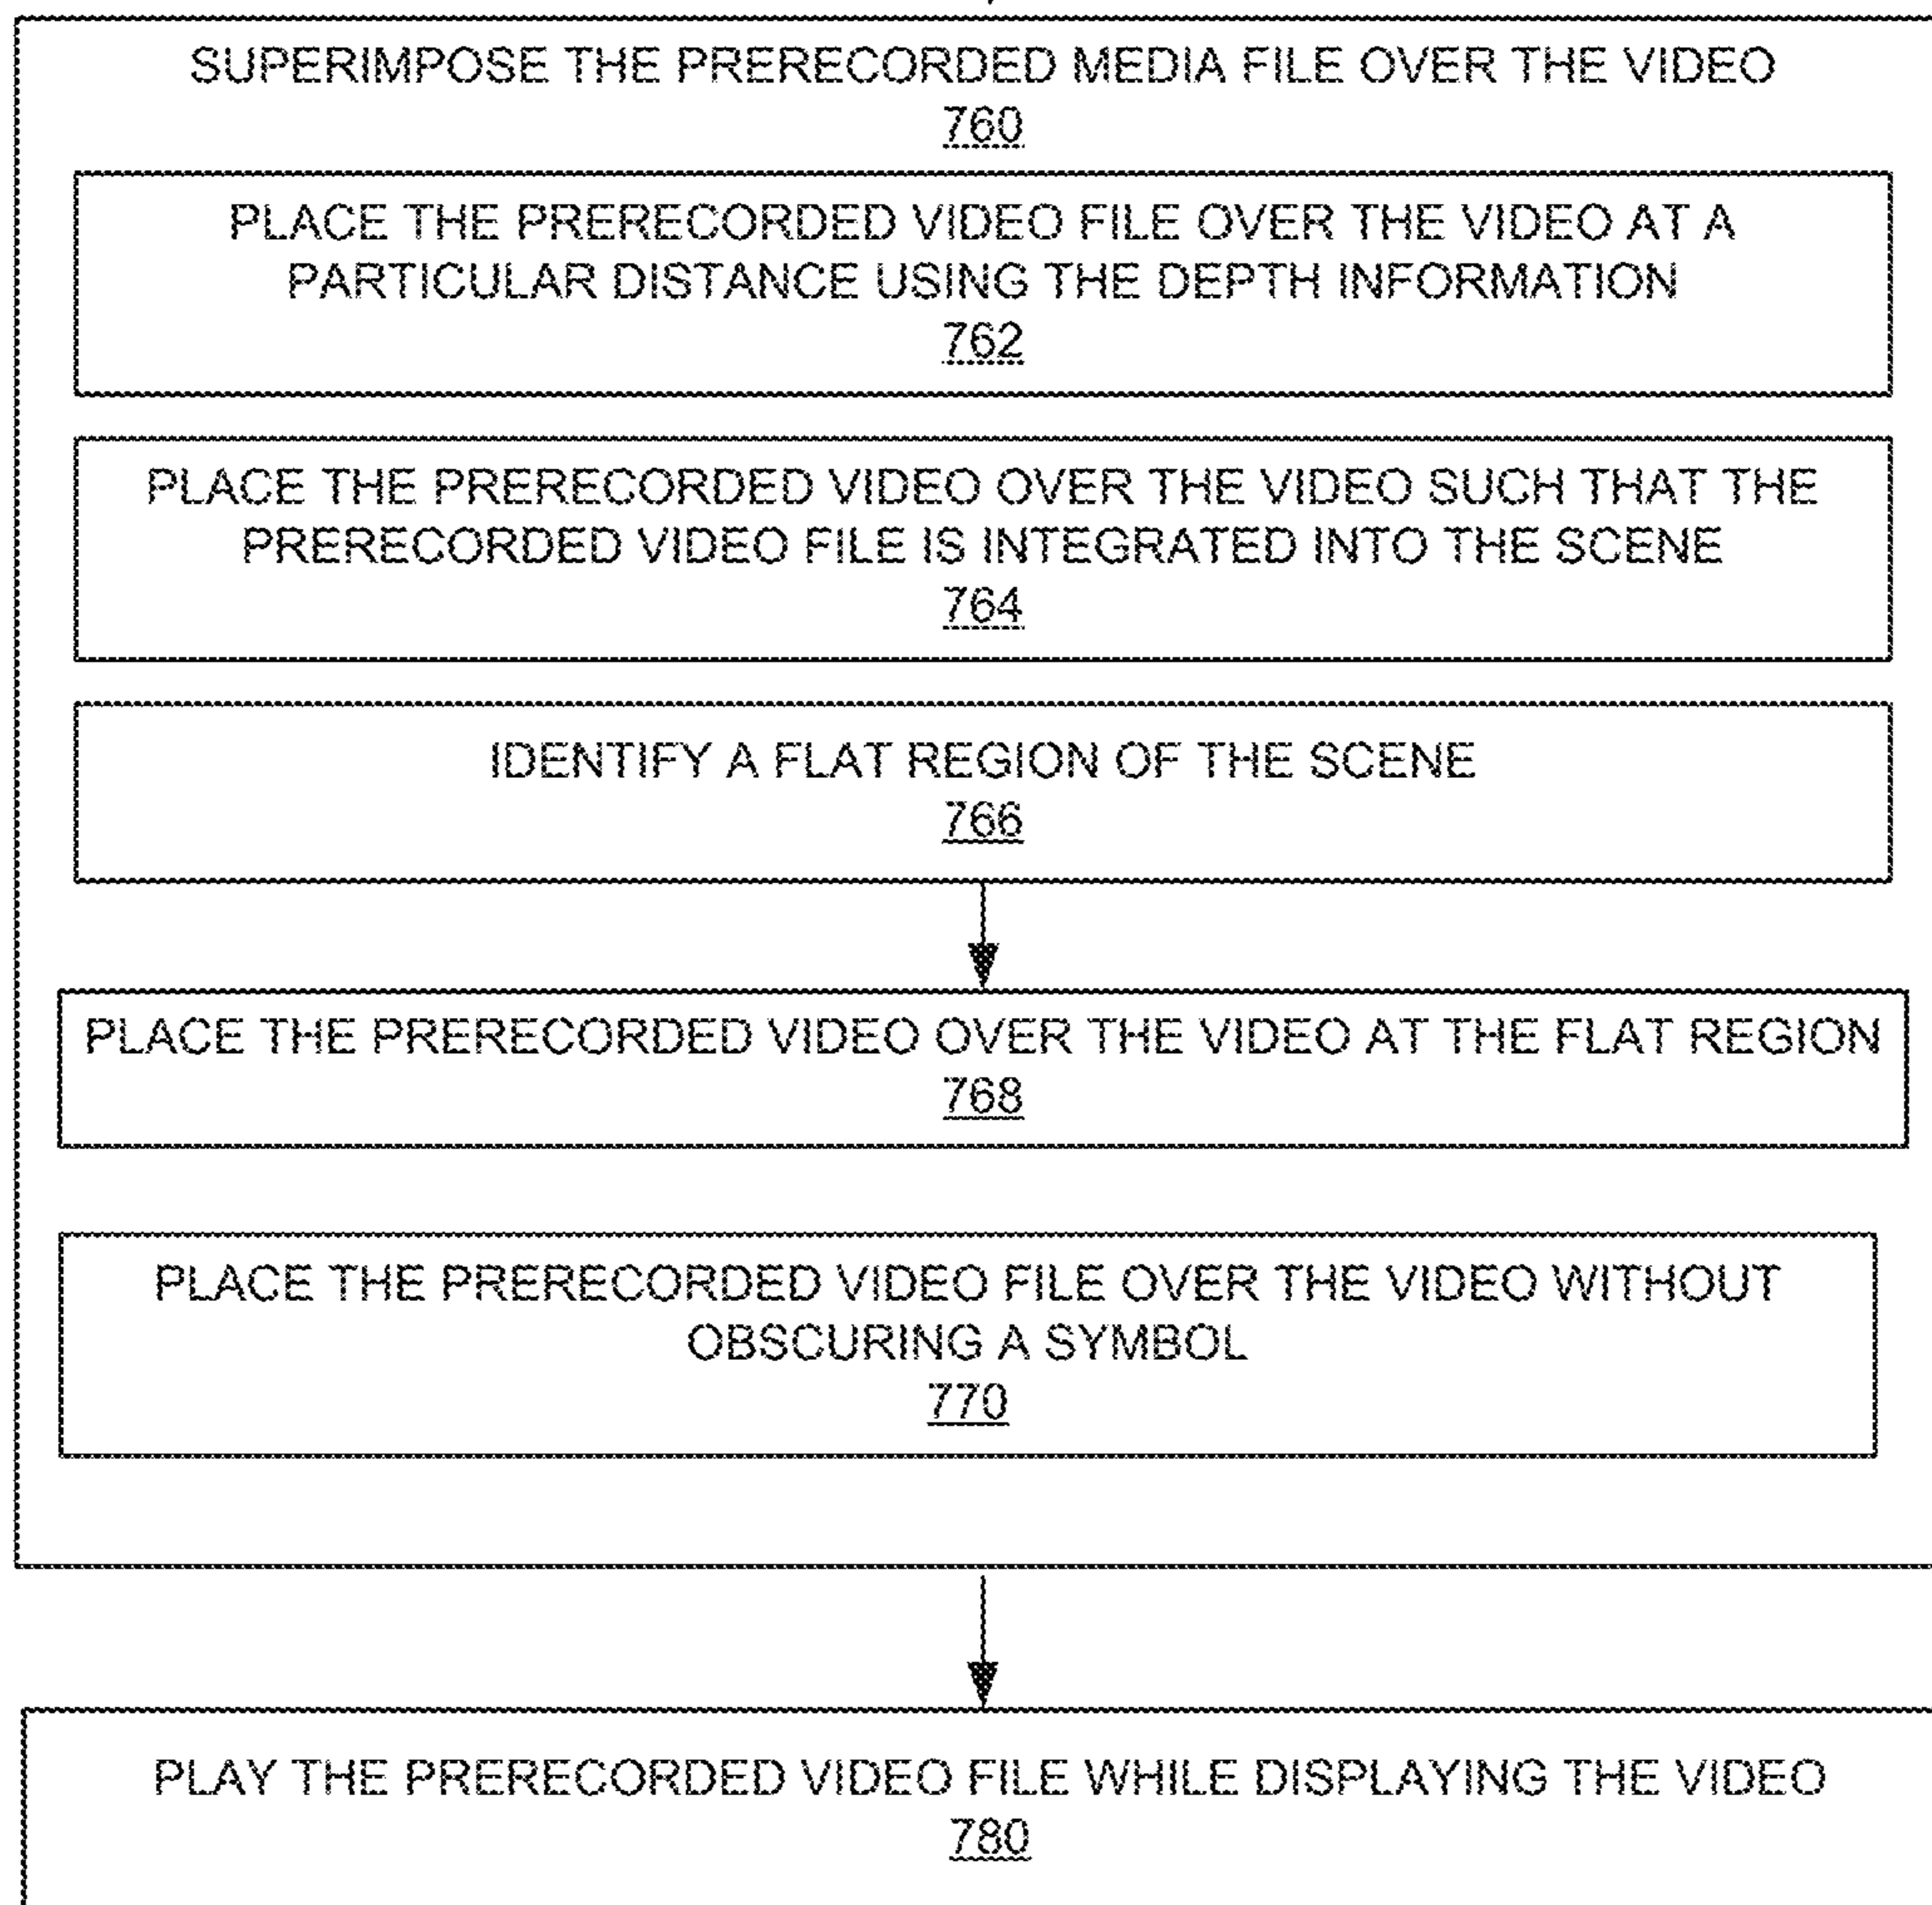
SUPERIMPOSE THE PRERECORDED MEDIA FILE OVER THE VIDEO
760

PLACE THE PRERECORDED VIDEO FILE OVER THE VIDEO AT A PARTICULAR DISTANCE USING THE DEPTH INFORMATION
762

PLACE THE PRERECORDED VIDEO OVER THE VIDEO SUCH THAT THE PRERECORDED VIDEO FILE IS INTEGRATED INTO THE SCENE
764

IDENTIFY A FLAT REGION OF THE SCENE
766

PLACE THE PRERECORDED VIDEO OVER THE VIDEO AT THE FLAT REGION
768

PLACE THE PRERECORDED VIDEO FILE OVER THE VIDEO WITHOUT OBSCURING A SYMBOL
770

PLAY THE PRERECORDED VIDEO FILE WHILE DISPLAYING THE VIDEO
780